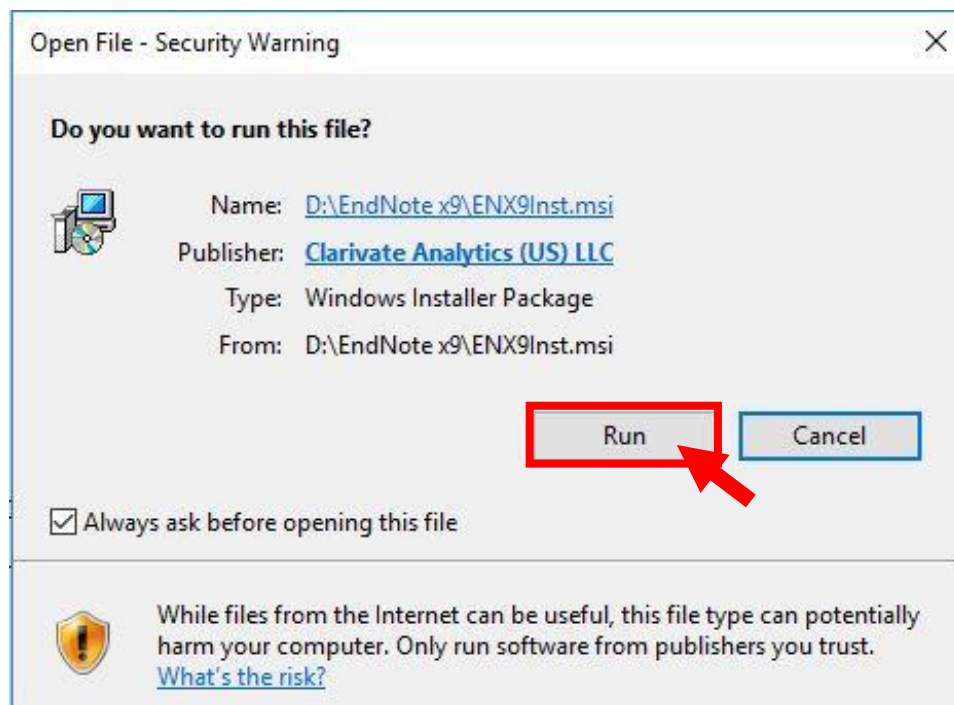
Open File - Security Warning

Do you want to run this file?

Name: D:\EndNote x9\ENX9Inst.msi

Publisher: Clarivate Analytics (US) LLC

Type: Windows Installer Package

From: D:\EndNote x9\ENX9Inst.msi

Run

Cancel

Always ask before opening this file

While files from the Internet can be useful, this file type can potentially harm your computer. Only run software from publishers you trust. What's the risk?